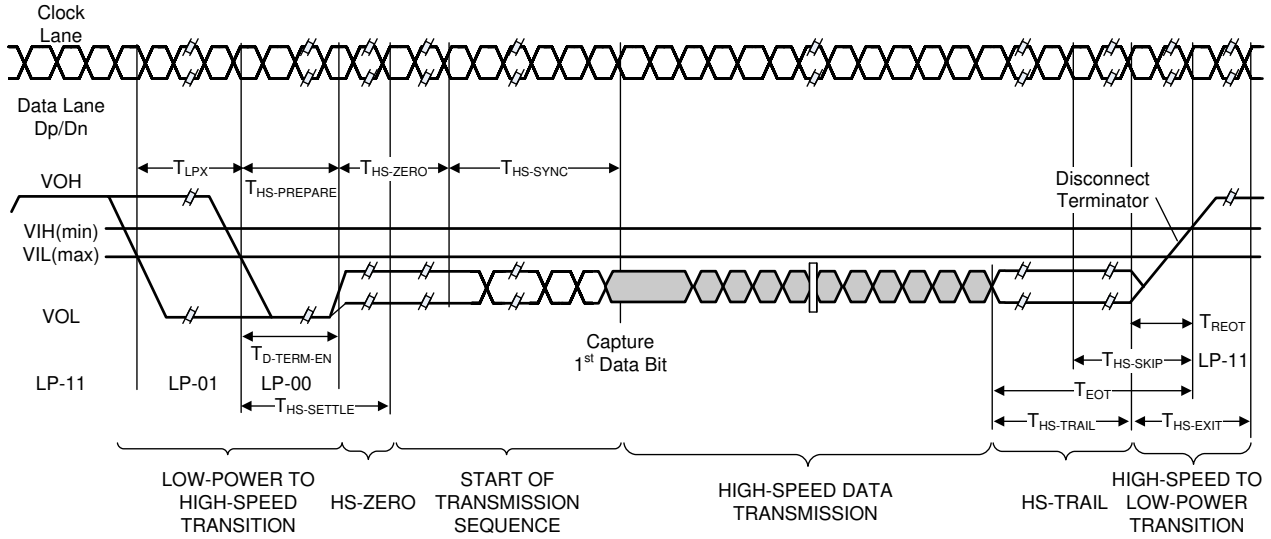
Clock Lane

Data Lane Dp/Dn

$T_{LPX}$

$T_{HS-PREPARE}$

$T_{HS-ZERO}$

$T_{HS-SYNC}$

VOH

VIH(min)

VIL(max)

VOL

Disconnect Terminator

$T_{D-TERM-EN}$

Capture $1^{st}$ Data Bit

$T_{REOT}$

$T_{HS-SKIP}$

LP-11

LP-01

LP-00

LP-11

$T_{HS-SETTLE}$

$T_{EOT}$

$T_{HS-TRAIL}$

$T_{HS-EXIT}$

LOW-POWER TO HIGH-SPEED TRANSITION

HS-ZERO

START OF TRANSMISSION SEQUENCE

HIGH-SPEED DATA TRANSMISSION

HS-TRAIL

HIGH-SPEED TO LOW-POWER TRANSITION